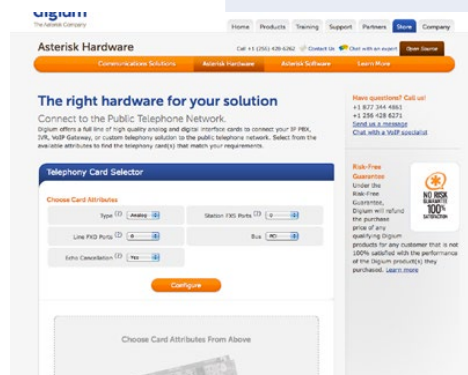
digium
The Asterisk Company

Home Products Training Support Partners Store Company

Asterisk Hardware

Call +1 (256) 428-6262 Contact Us Chat with an expert Open Source

Communications Solutions Asterisk Hardware Asterisk Software Learn More

The right hardware for your solution

Connect to the Public Telephone Network.

Digium offers a full line of high quality analog and digital interface cards to connect your IP PBX, IVR, VoIP Gateway, or custom telephony solution to the public telephone network. Select from the available attributes to find the telephony card(s) that match your requirements.

Have questions? Call us!
+1 877 344 4861
+1 256 428 6271
Send us a message
Chat with a VoIP specialist

Telephony Card Selector

Choose Card Attributes

Type Analog
Station FXS Ports 0
Line FXO Ports 0
Bus PCI
Echo Cancellation Yes

Configure

Choose Card Attributes From Above

Risk-Free Guarantee
Under the Risk-Free Guarantee, Digium will refund the purchase price of any qualifying Digium products for any customer that is not 100% satisfied with the performance of the Digium product(s) they purchased. Learn more

NO RISK GUARANTEE 100% SATISFACTION